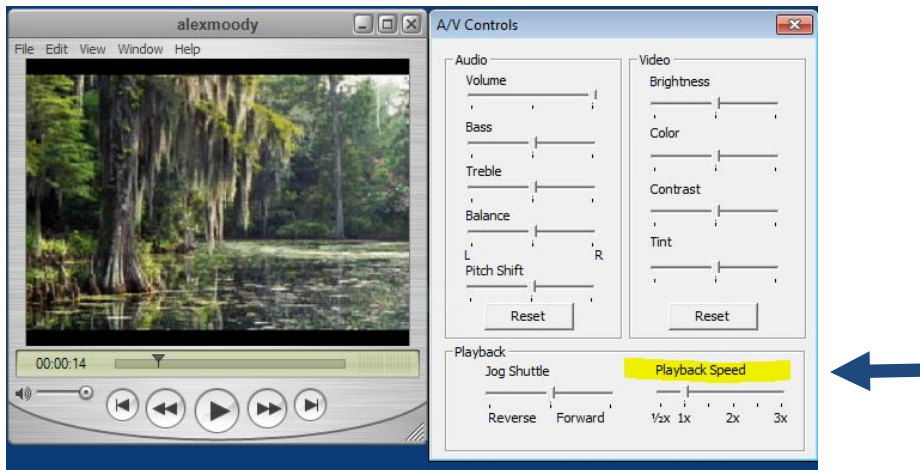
alexmoody
File Edit View Window Help
00:00:14

A/V Controls
Audio
Volume
Bass
Treble
Balance
L R
Pitch Shift
Reset

Video
Brightness
Color
Contrast
Tint
Reset

Playback
Jog Shuttle
Reverse Forward
Playback Speed
½x 1x 2x 3x